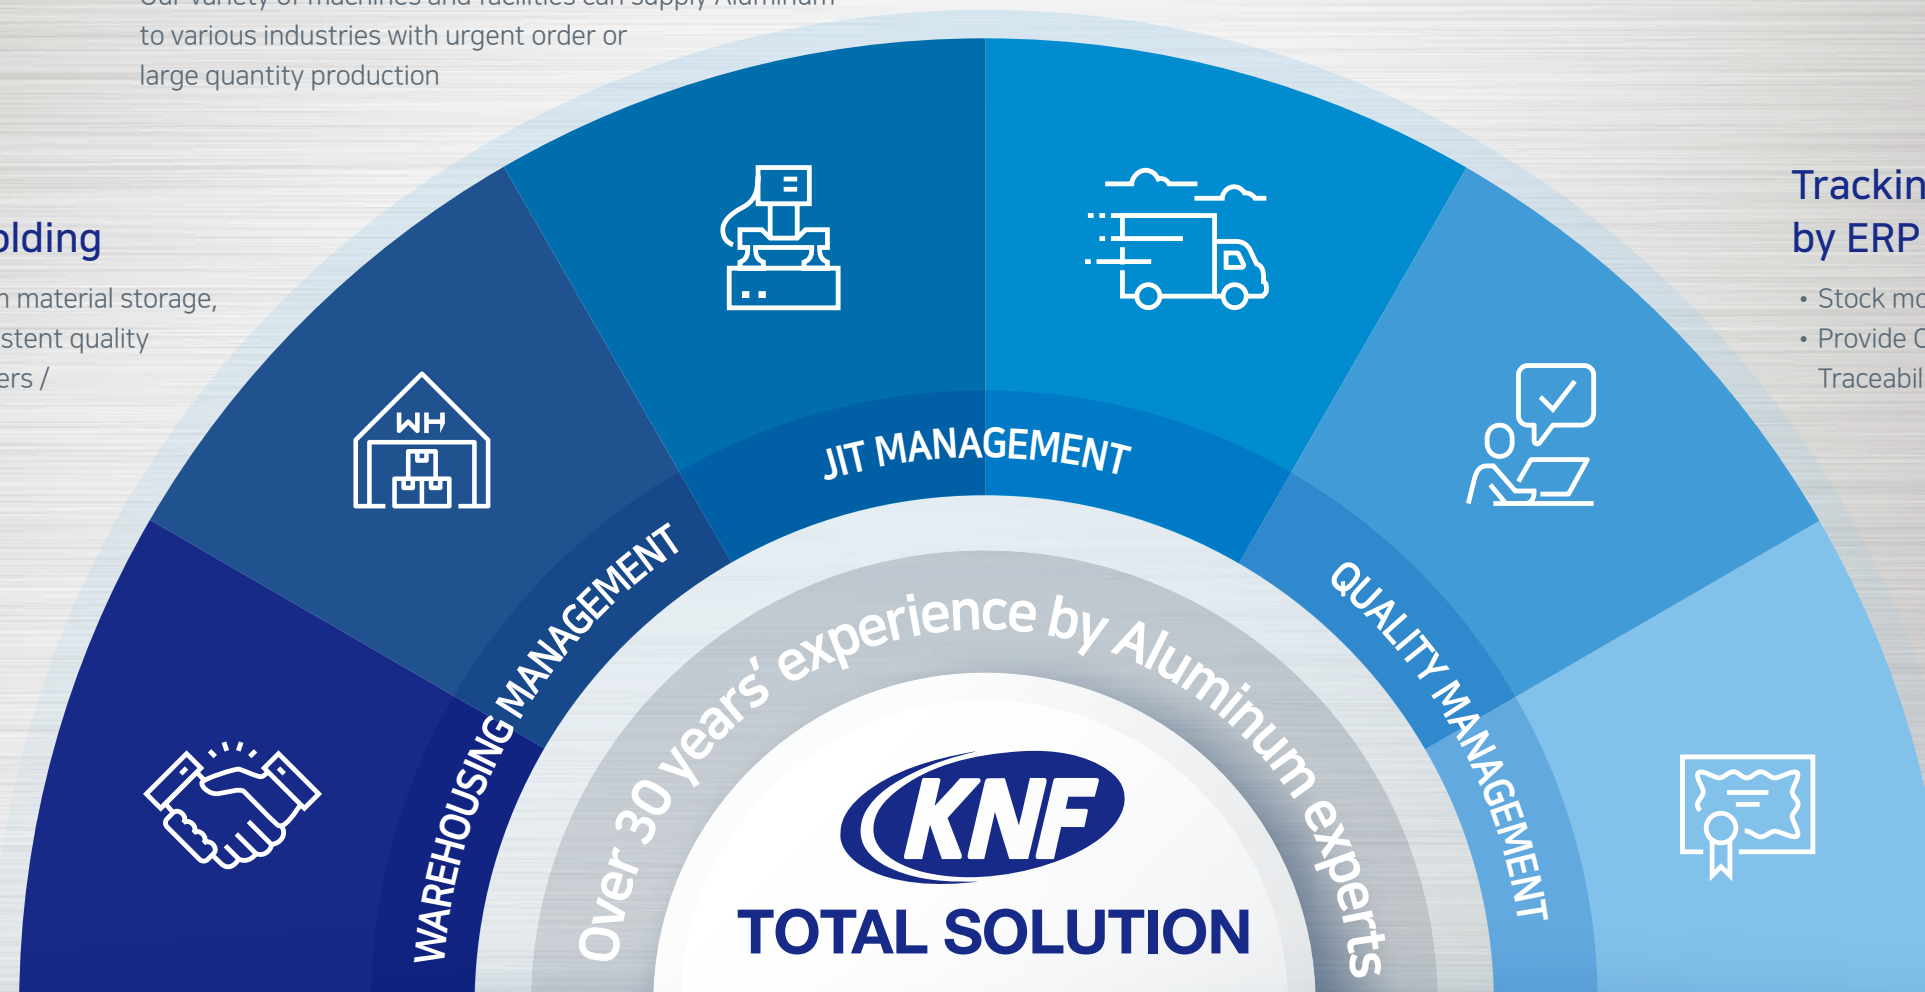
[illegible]
to various industries with urgent order or large quantity production

olding

n material storage,
stent quality
ers /

Trackin
by ERP

• Stock mo
• Provide C
Traceabil

JIT MANAGEMENT

WAREHOUSING MANAGEMENT

QUALITY MANAGEMENT

WH

Over 30 years' experience by Aluminum experts

KNF

TOTAL SOLUTION